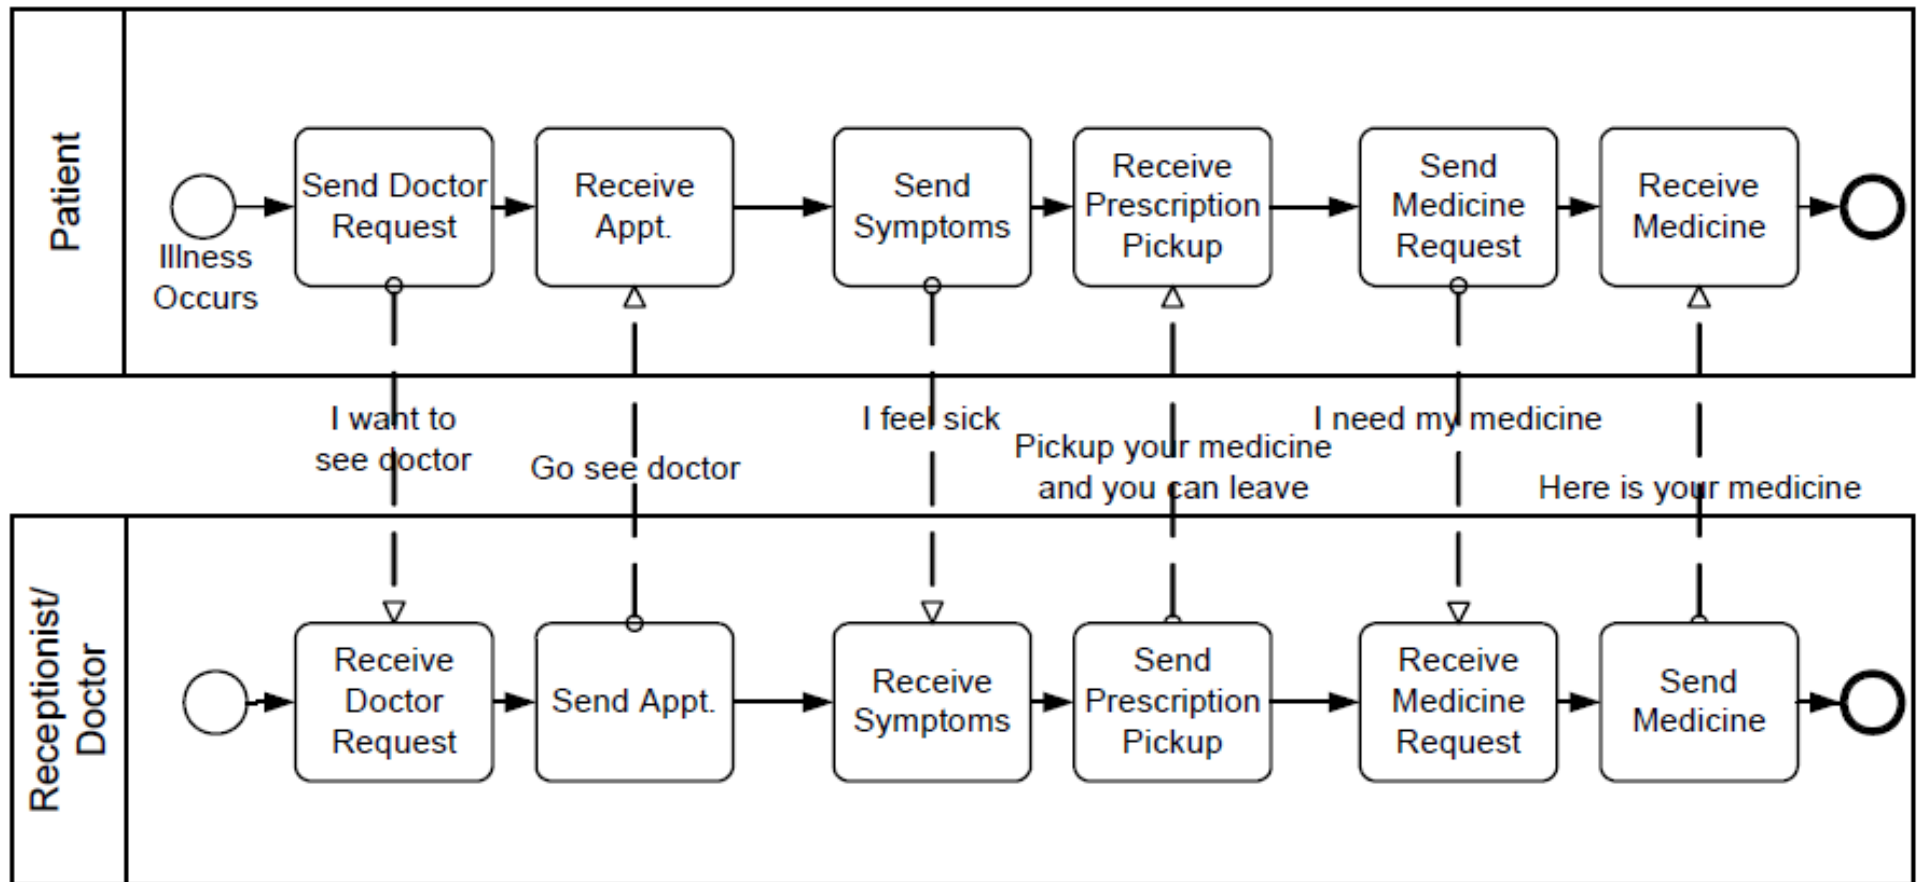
Patient

Illness Occurs

Send Doctor Request

Receive Appt.

Send Symptoms

Receive Prescription Pickup

Send Medicine Request

Receive Medicine

I want to see doctor

Go see doctor

I feel sick

Pickup your medicine and you can leave

I need my medicine

Here is your medicine

Receptionist/ Doctor

Receive Doctor Request

Send Appt.

Receive Symptoms

Send Prescription Pickup

Receive Medicine Request

Send Medicine